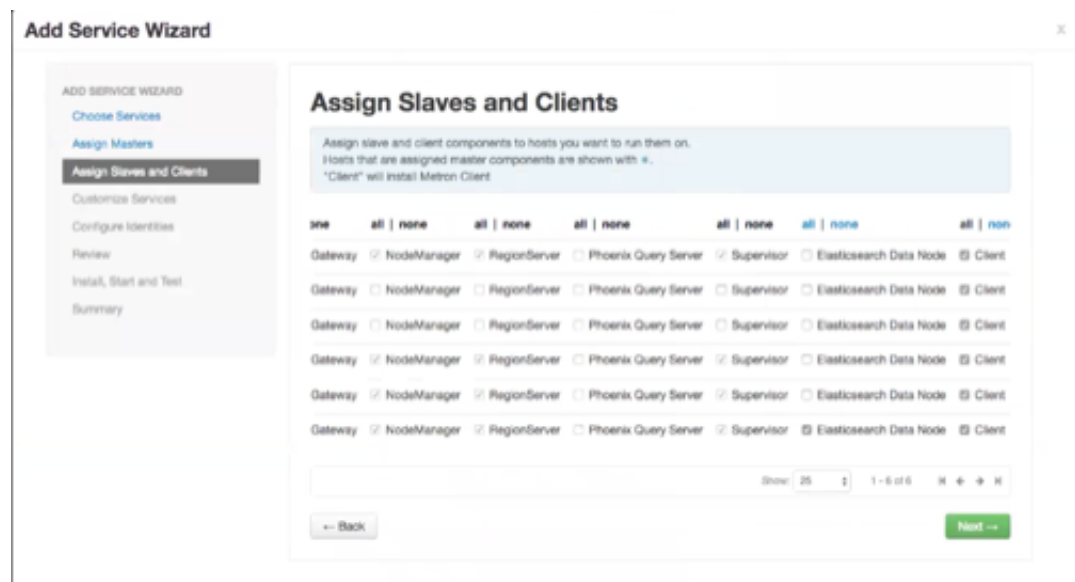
Add Service Wizard

x

ADD SERVICE WIZARD
Choose Services
Assign Masters
Assign Slaves and Clients
Customize Services
Configure Identities
Review
Install, Start and Test
Summary

Assign Slaves and Clients

Assign slave and client components to hosts you want to run them on.
Hosts that are assigned master components are shown with ✶.
"Client" will install Metron Client

| one | all \| none | all \| none | all \| none | all \| none | all \| none | all \| non |
|---|---|---|---|---|---|---|
| Gateway | NodeManager | RegionServer | Phoenix Query Server | Supervisor | Elasticsearch Data Node | Client |
| Gateway | NodeManager | RegionServer | Phoenix Query Server | Supervisor | Elasticsearch Data Node | Client |
| Gateway | NodeManager | RegionServer | Phoenix Query Server | Supervisor | Elasticsearch Data Node | Client |
| Gateway | NodeManager | RegionServer | Phoenix Query Server | Supervisor | Elasticsearch Data Node | Client |
| Gateway | NodeManager | RegionServer | Phoenix Query Server | Supervisor | Elasticsearch Data Node | Client |
| Gateway | NodeManager | RegionServer | Phoenix Query Server | Supervisor | Elasticsearch Data Node | Client |

Show: 25 1 - 6 of 6

← Back

Next →